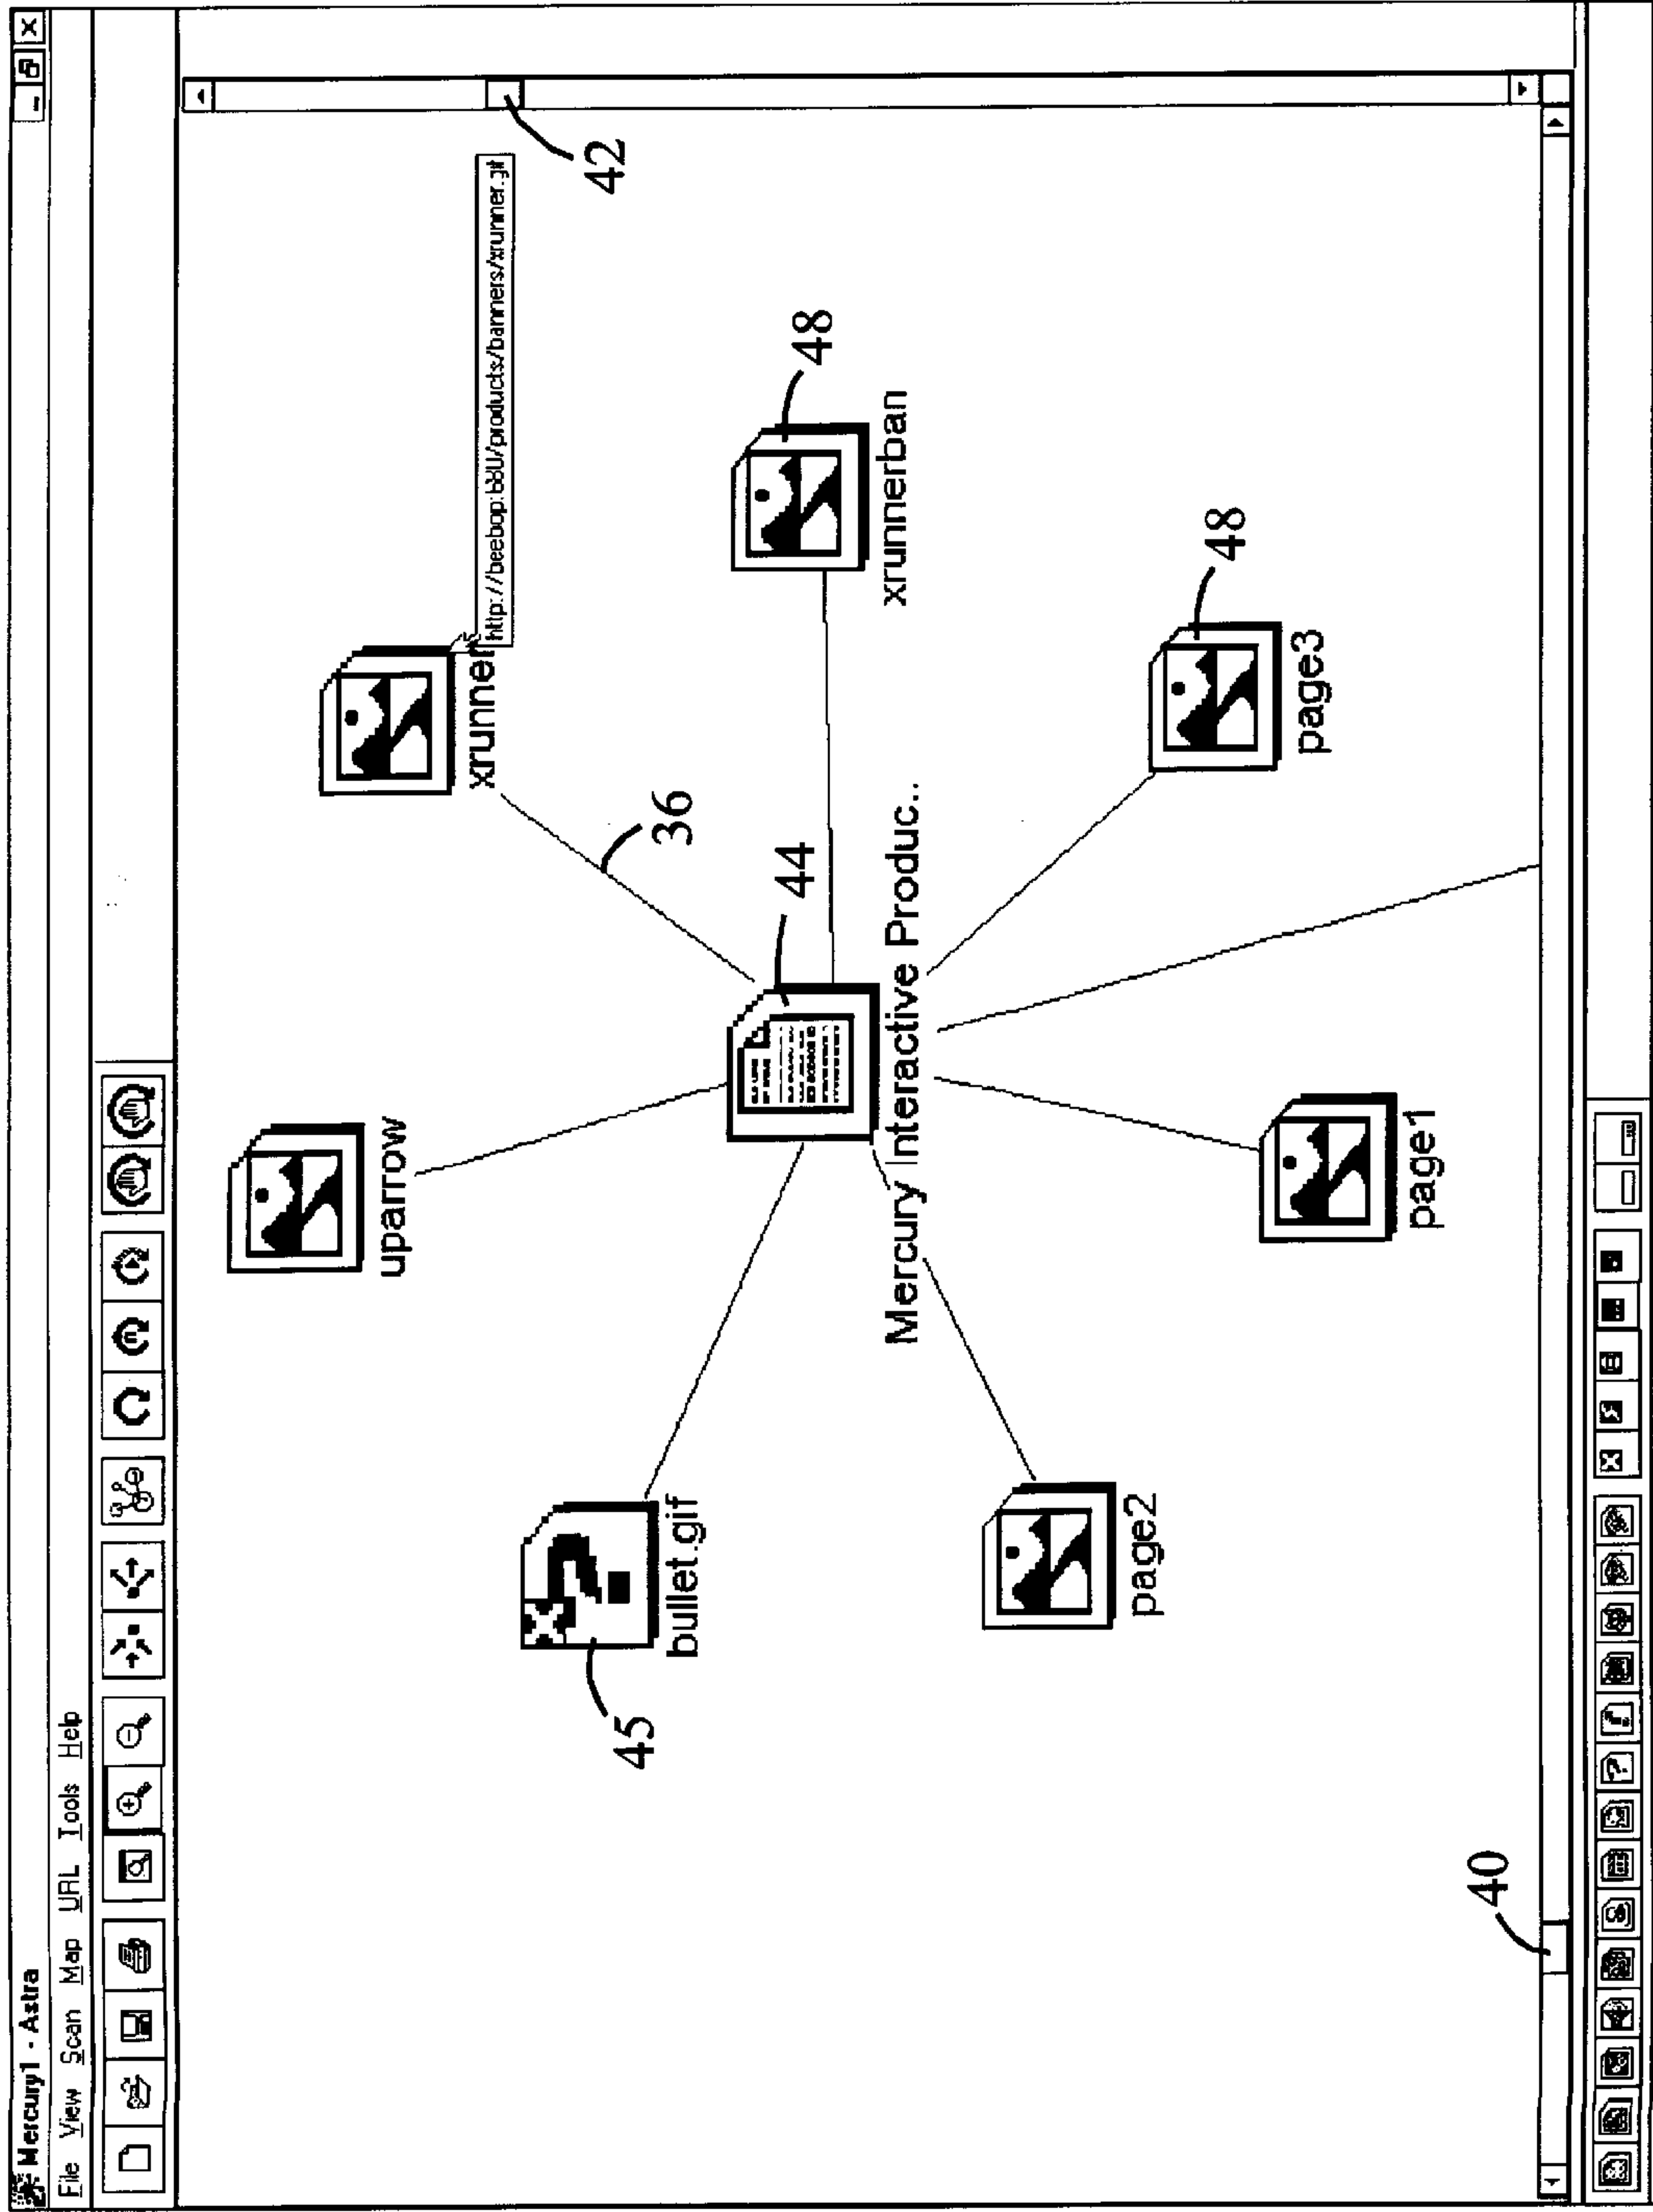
Mercury1 - Astra

File View Scan Map URL Tools Help

http://beebop:80/products/banners/xrunner.gif

42

48

xrunnerban

48

xrunner

page3

36

44

uparrow

Mercury Interactive Produc..

page1

bullet.gif

page2

45

40